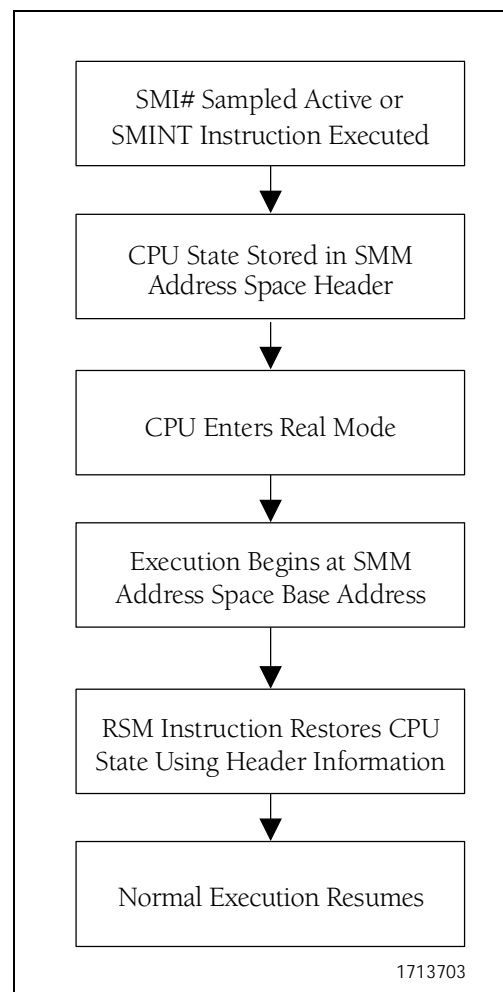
SMI# Sampled Active or SMINT Instruction Executed

CPU State Stored in SMM Address Space Header

CPU Enters Real Mode

Execution Begins at SMM Address Space Base Address

RSM Instruction Restores CPU State Using Header Information

Normal Execution Resumes

1713703